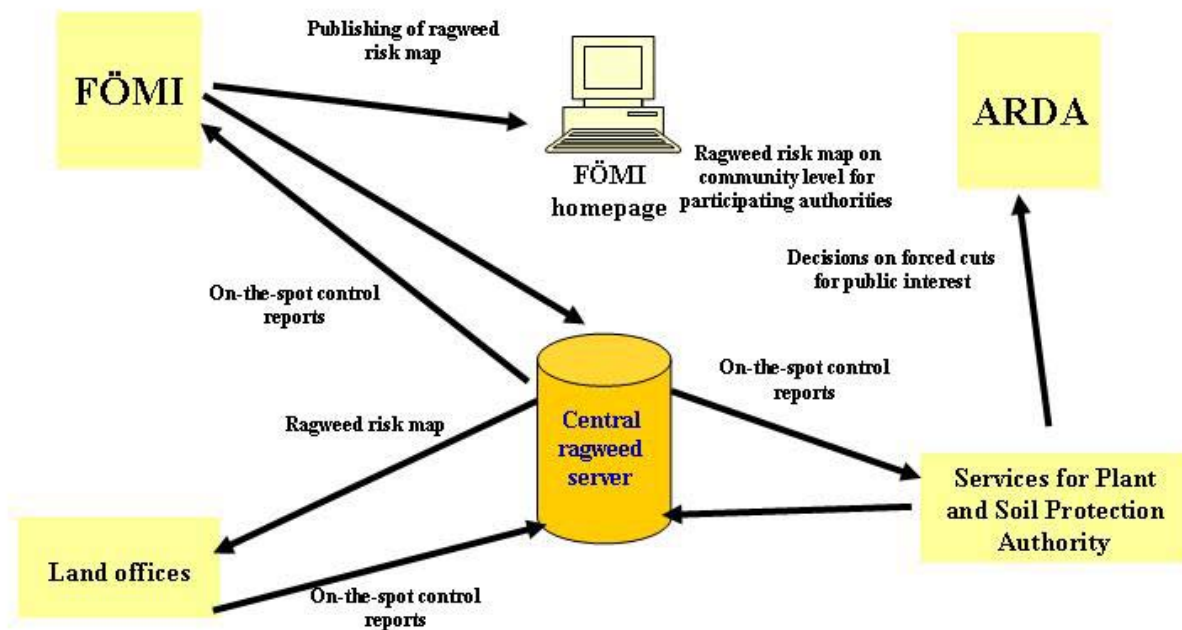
FÖMI

Publishing of ragweed risk map

FÖMI homepage

Ragweed risk map on community level for participating authorities

ARDA

Decisions on forced cuts for public interest

On-the-spot control reports

Central ragweed server

On-the-spot control reports

Ragweed risk map

Services for Plant and Soil Protection Authority

Land offices

On-the-spot control reports